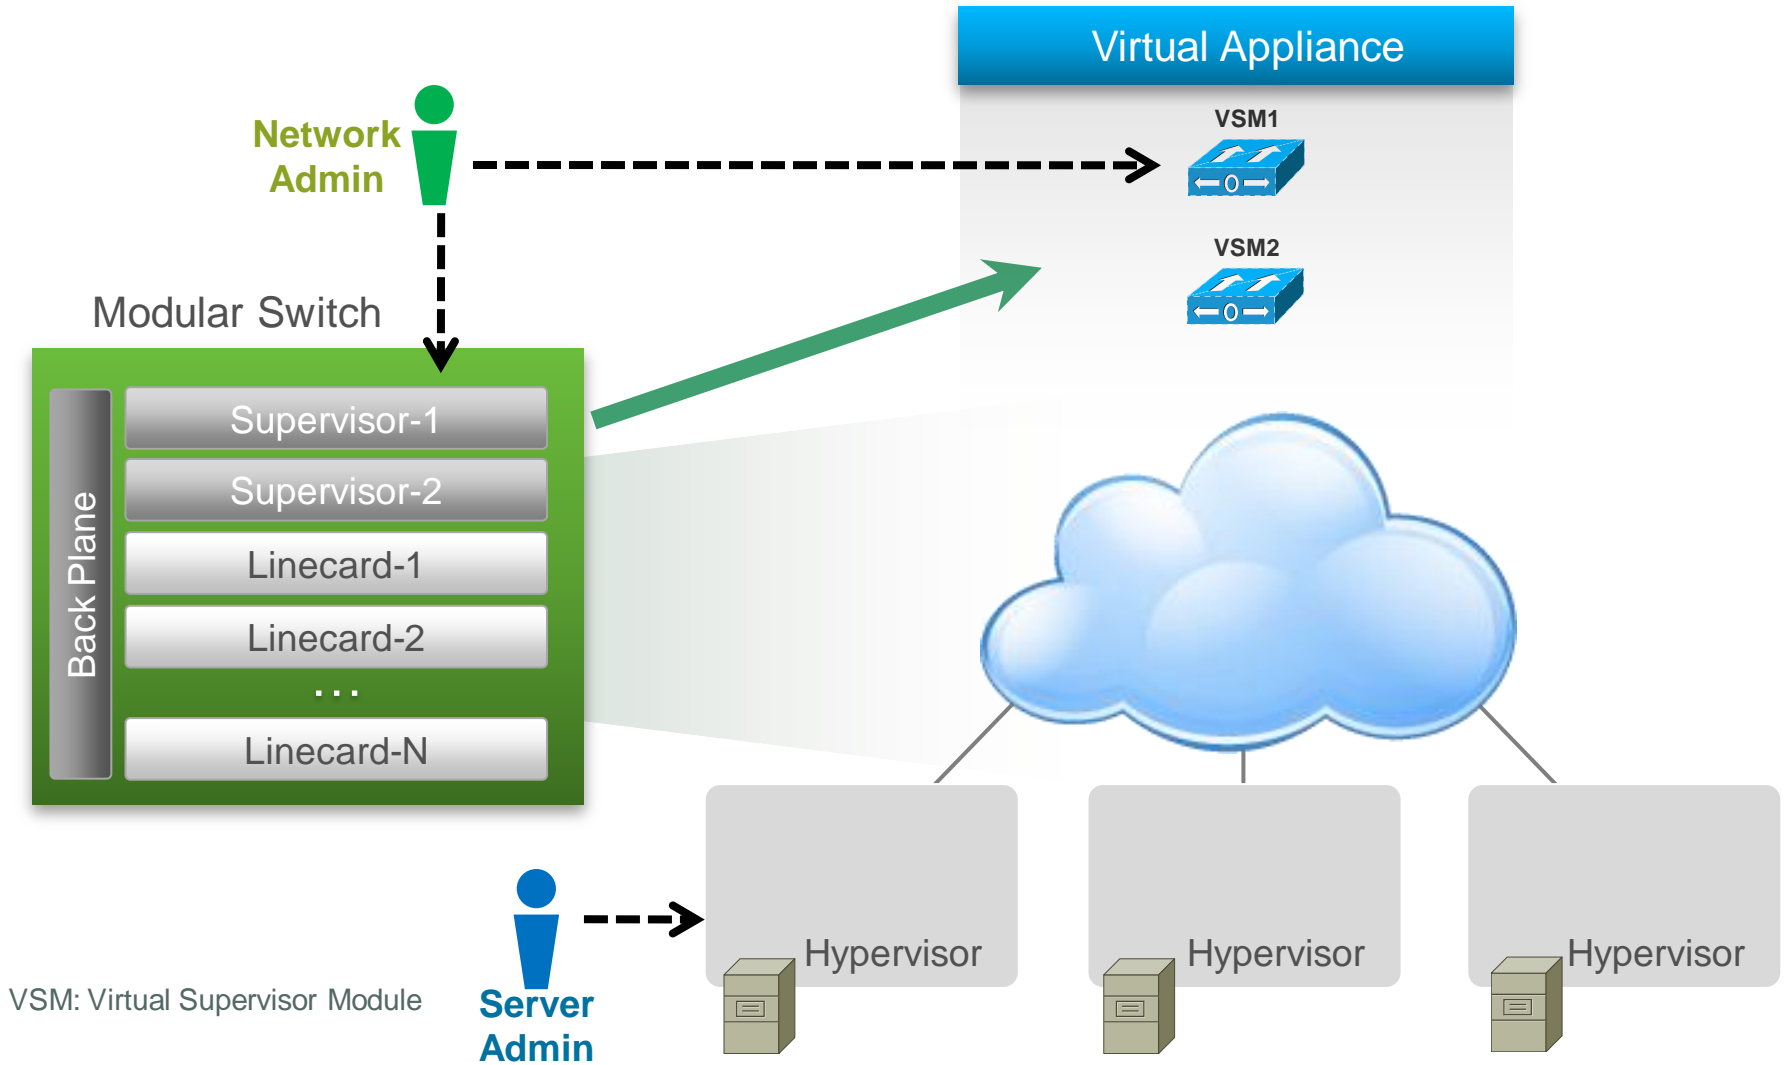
Virtual Appliance

Network Admin

VSM1

VSM2

Modular Switch

Back Plane

Supervisor-1

Supervisor-2

Linecard-1

Linecard-2

. . .

Linecard-N

Hypervisor

Hypervisor

Hypervisor

Server Admin

VSM: Virtual Supervisor Module